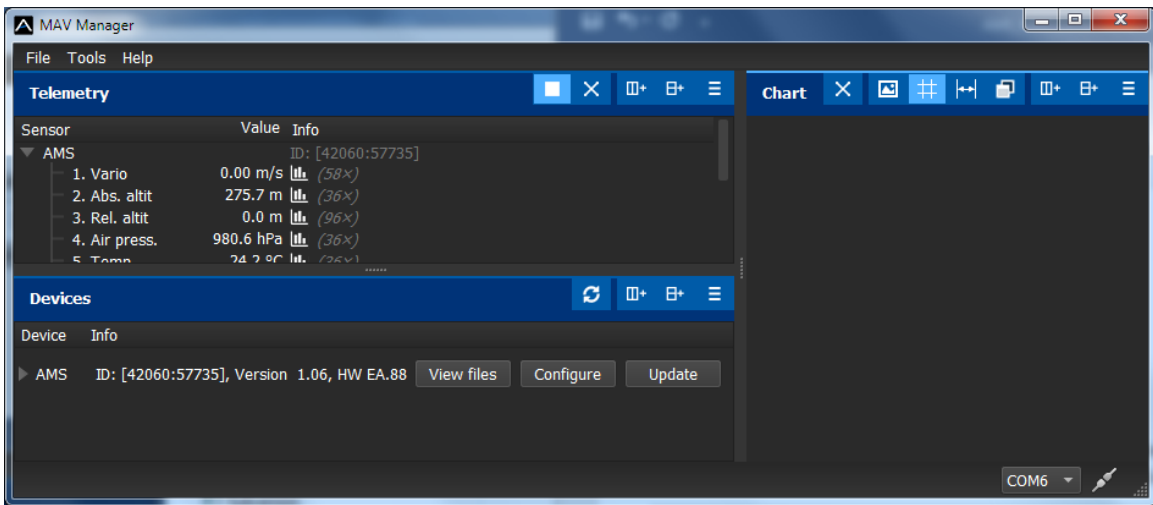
MAV Manager

File Tools Help

Telemetry

| Sensor | Value | Info |
|---|---|---|
| AMS | | ID: [42060:57735] |
| 1. Vario | 0.00 m/s | (58×) |
| 2. Abs. altit | 275.7 m | (36×) |
| 3. Rel. altit | 0.0 m | (96×) |
| 4. Air press. | 980.6 hPa | (36×) |
| 5. Temp. | 24.2 °C | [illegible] |

Chart

Devices

| Device | Info |
|---|---|
| AMS | ID: [42060:57735], Version 1.06, HW EA.88 |

View files Configure Update

COM6